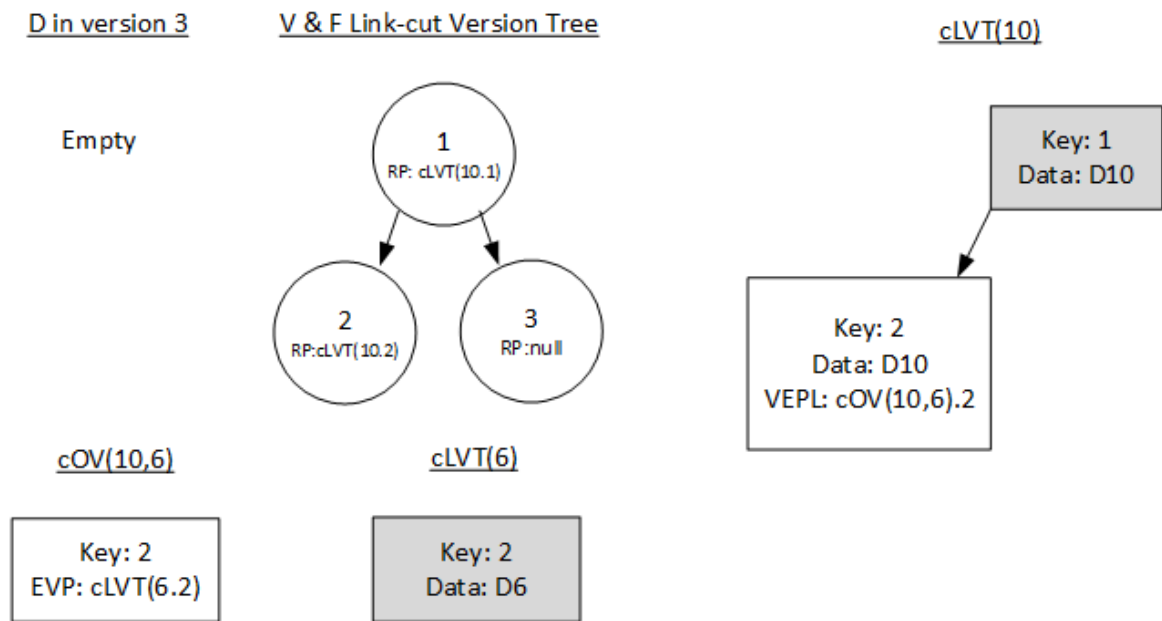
D in version 3

Empty

V & F Link-cut Version Tree

1
RP: cLVT(10.1)

2
RP:cLVT(10.2)

3
RP:null

cLVT(10)

Key: 1
Data: D10

Key: 2
Data: D10
VEPL: cOV(10,6).2

cOV(10,6)

Key: 2
EVP: cLVT(6.2)

cLVT(6)

Key: 2
Data: D6